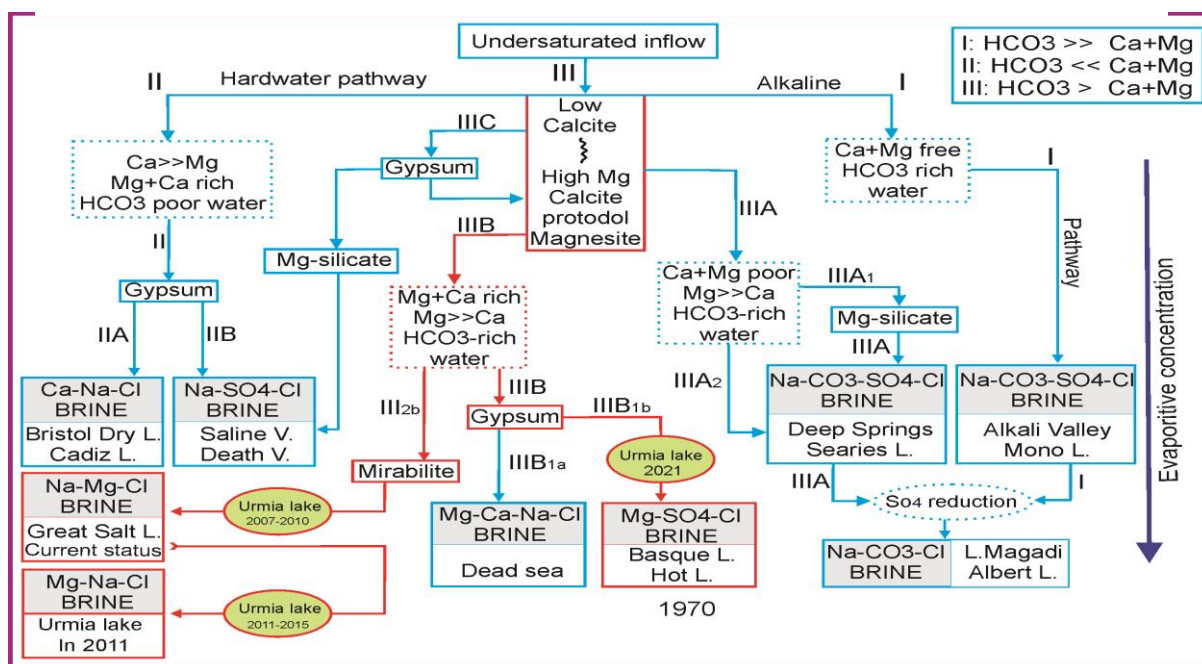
Undersaturated inflow

I: HCO3 >> Ca+Mg
II: HCO3 << Ca+Mg
III: HCO3 > Ca+Mg

II Hardwater pathway III Alkaline I

Low Calcite High Mg Calcite protodol Magnesite

IIIC

Gypsum

Ca>>Mg Mg+Ca rich HCO3 poor water

II

Gypsum

IIA IIB

Mg-silicate

IIIB

Mg+Ca rich Mg>>Ca HCO3-rich water

IIIA

Ca+Mg free HCO3 rich water

I

Pathway

Ca+Mg poor Mg>>Ca HCO3-rich water

IIIA$_1$

Mg-silicate

IIIA

IIIA$_2$

Evaporitive concentration

Ca-Na-Cl BRINE
Bristol Dry L. Cadiz L.

Na-SO4-Cl BRINE
Saline V. Death V.

III$_{2b}$

IIIB

Gypsum

IIIB$_{1b}$

Urmia lake 2021

IIIB$_{1a}$

Mirabilite

Na-CO3-SO4-Cl BRINE
Deep Springs Searies L.

Na-CO3-SO4-Cl BRINE
Alkali Valley Mono L.

IIIA

So4 reduction

I

Na-Mg-Cl BRINE
Great Salt L. Current status

Urmia lake 2007-2010

Mg-Ca-Na-Cl BRINE
Dead sea

Mg-SO4-Cl BRINE
Basque L. Hot L.

Na-CO3-Cl BRINE
L.Magadi Albert L.

Mg-Na-Cl BRINE
Urmia lake In 2011

Urmia lake 2011-2015

1970